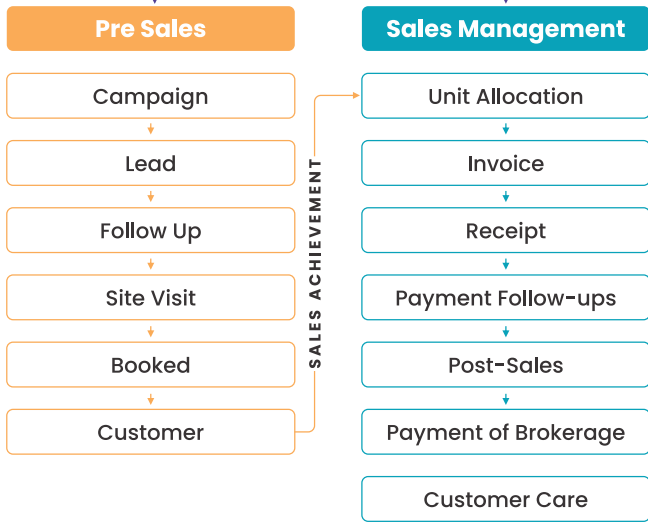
Pre Sales

Campaign

Lead

Follow Up

Site Visit

Booked

Customer

SALES ACHIEVEMENT

Sales Management

Unit Allocation

Invoice

Receipt

Payment Follow-ups

Post-Sales

Payment of Brokerage

Customer Care